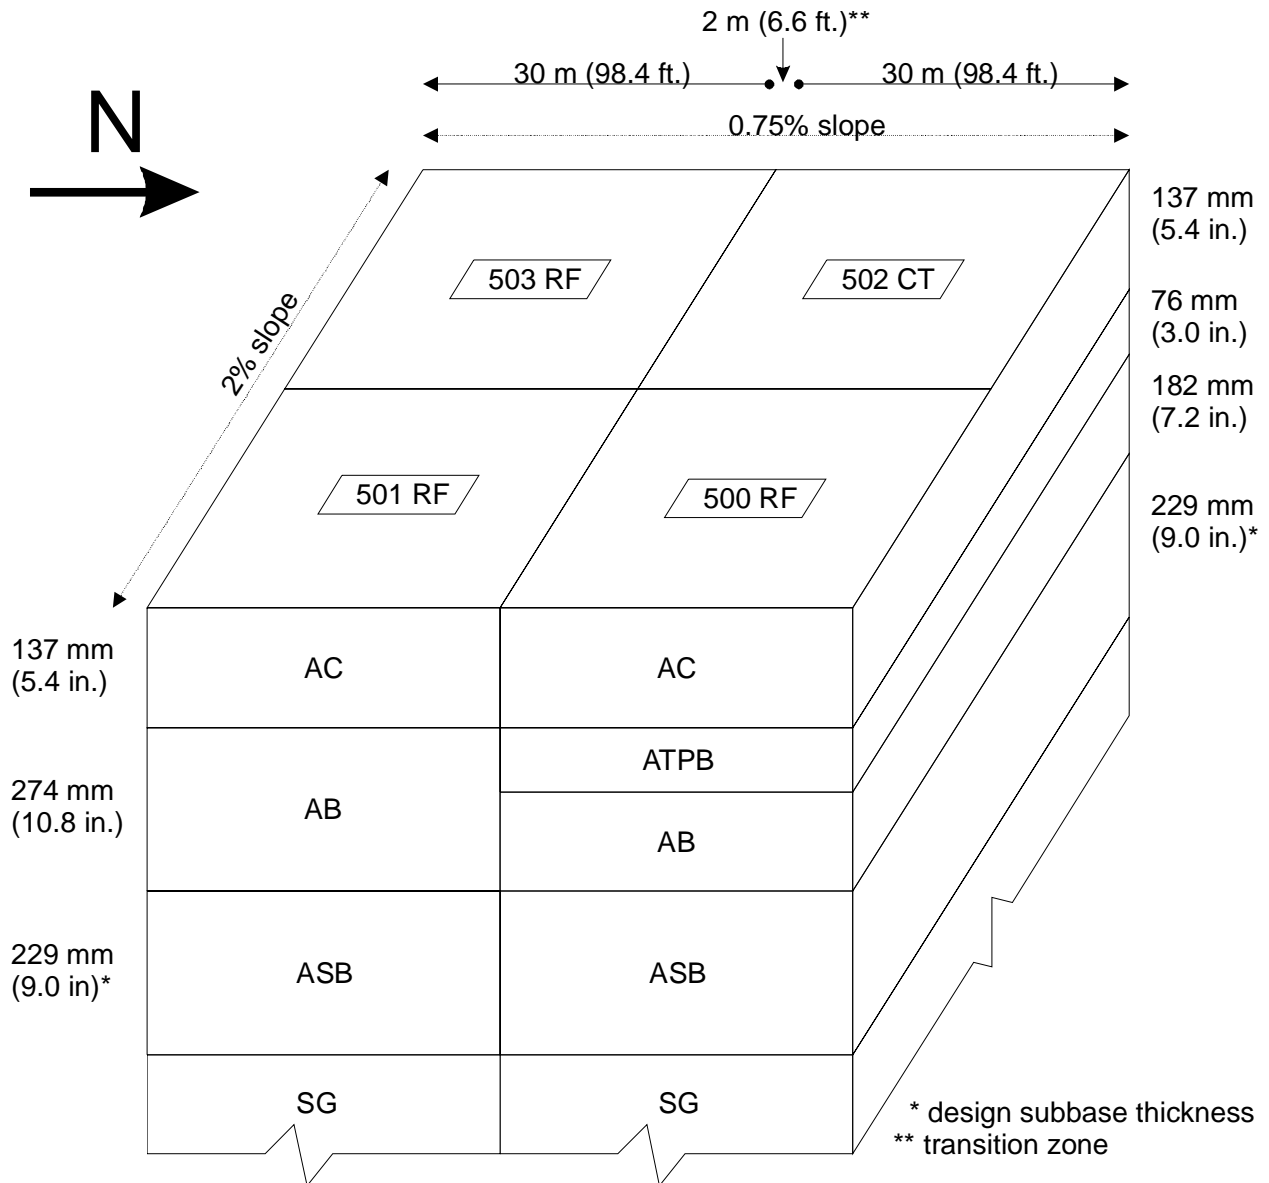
2 m (6.6 ft.)**

30 m (98.4 ft.)

30 m (98.4 ft.)

0.75% slope

N

2% slope

503 RF

502 CT

501 RF

500 RF

137 mm (5.4 in.)

76 mm (3.0 in.)

182 mm (7.2 in.)

229 mm (9.0 in.)*

137 mm (5.4 in.)

AC

AC

274 mm (10.8 in.)

AB

ATPB

AB

229 mm (9.0 in)*

ASB

ASB

SG

SG

* design subbase thickness
** transition zone